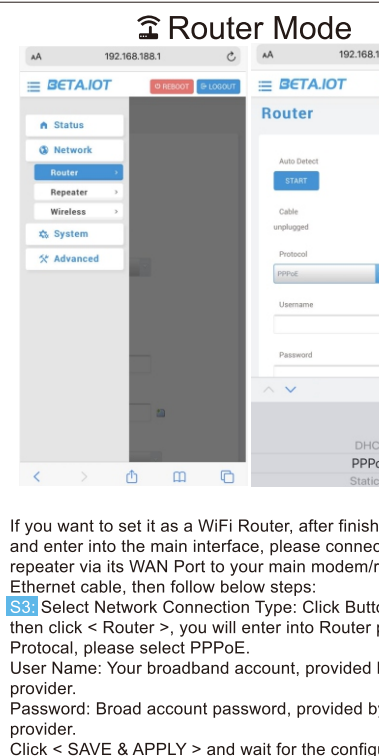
Router Mode

AA 192.168.188.1

BETA.IOT

REBOOT LOGOUT

Status

Network

Router

Repeater

Wireless

System

Advanced

AA 192.168.1

BETA.IOT

Router

Auto Detect

START

Cable

unplugged

Protocol

PPPoE

Username

Password

DHC

PPPo

Static

If you want to set it as a WiFi Router, after finish and enter into the main interface, please connec repeater via its WAN Port to your main modem/r Ethernet cable, then follow below steps:

S3: Select Network Connection Type: Click Butto then click < Router >, you will enter into Router p Protocal, please select PPPoE.

User Name: Your broadband account, provided l provider.

Password: Broad account password, provided by provider.

Click < SAVE & APPLY > and wait for the config